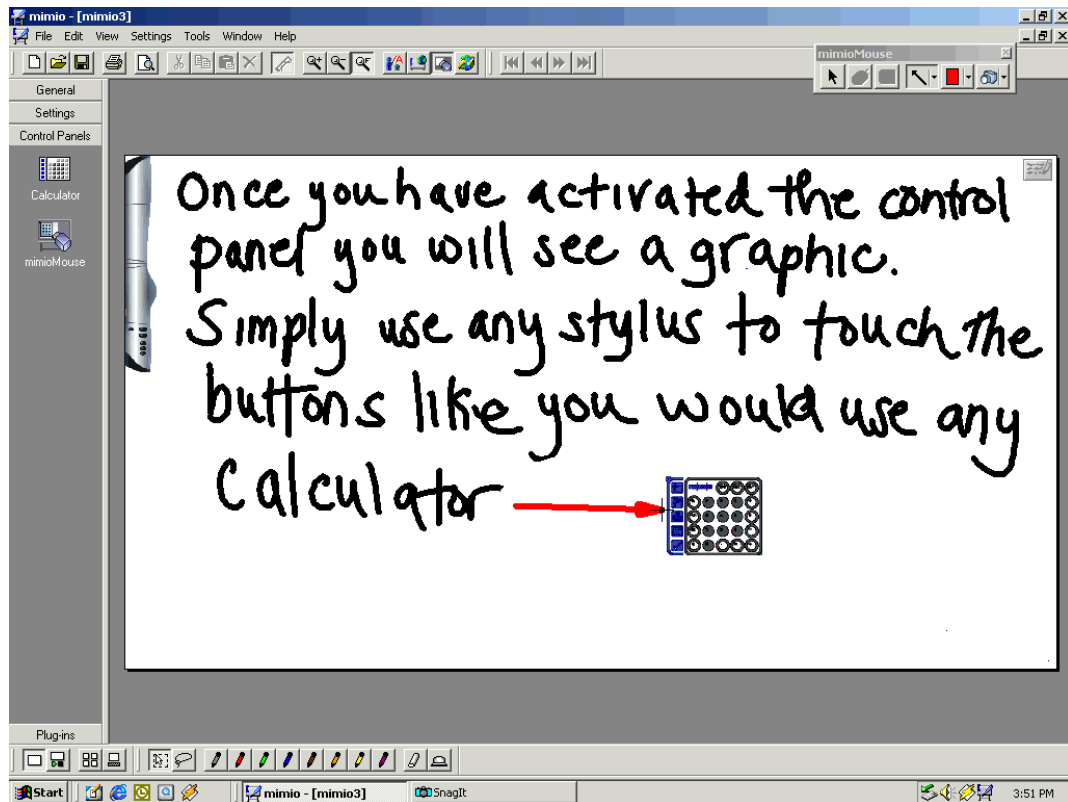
mimio - [mimio3]

File Edit View Settings Tools Window Help

mimioMouse

General

Settings

Control Panels

Calculator

mimioMouse

Once you have activated the control panel you will see a graphic. Simply use any stylus to touch the buttons like you would use any Calculator

Plug-ins

Start

mimio - [mimio3]

SnagIt

3:51 PM